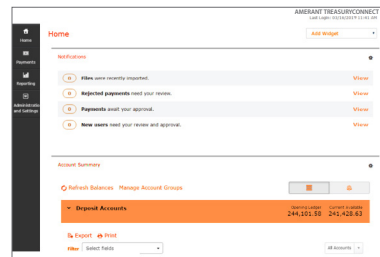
AMERANT TREASURYCONNECT
Last Login: 03/26/2019 11:01 AM

Home
Payments
Reporting
Administration and Settings

Home

Add Widget

Notifications

0 Files were recently imported. View
0 Rejected payments need your review. View
0 Payments await your approval. View
0 New users need your review and approval. View

Account Summary

Refresh Balances Manage Account Groups

Deposit Accounts
Opening Ledger 244,101.58
Current Available 241,428.63

Export Print

Filter Select Fields

All Accounts